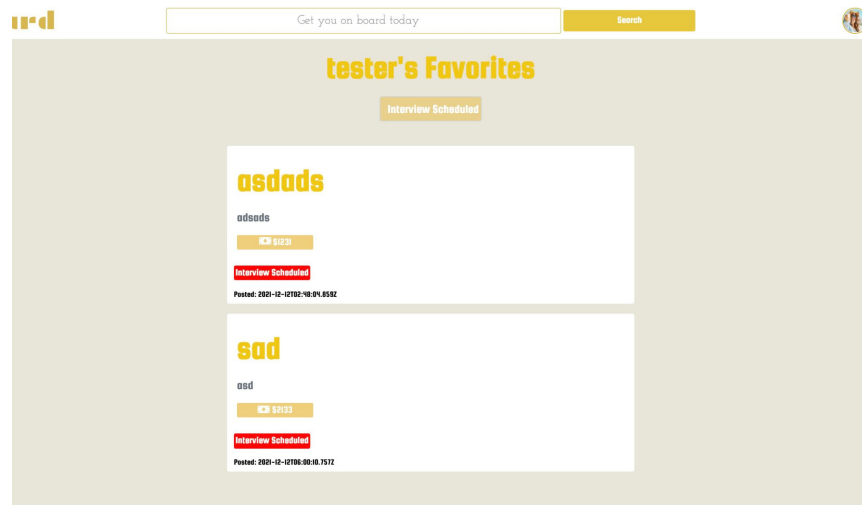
ird

Get you on board today

Search

tester's Favorites

Interview Scheduled

asdads

adsads

$1231

Interview Scheduled

Posted: 2021-12-12T02:48:04.859Z

sad

asd

$2133

Interview Scheduled

Posted: 2021-12-12T06:00:10.757Z